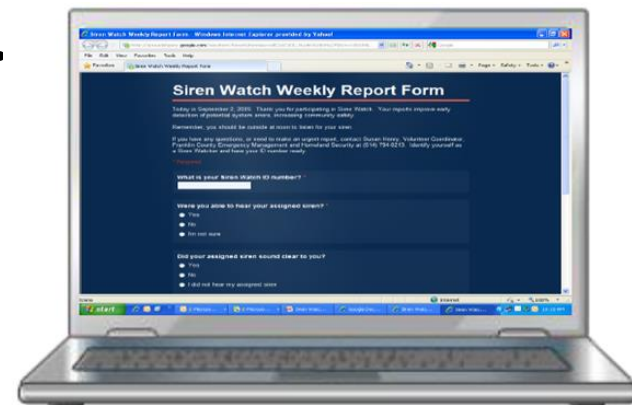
Siren Watch Weekly Report Form - Windows Internet Explorer provided by Yahoo!

File Edit View Favorites Tools Help

Favorites

Siren Watch Weekly Report Form

Siren Watch Weekly Report Form

Today is September 2, 2020. Thank you for participating in Siren Watch. Your reports improve early detection of potential system errors, increasing community safety.

Remember, you should be outside at noon to listen for your siren.

If you have any questions, or need to make an urgent report, contact Susan Henry, Volunteer Coordinator, Franklin County Emergency Management and Homeland Security at (614) 794-0213. Identify yourself as a Siren Watcher and have your ID number ready.

* Required

What is your Siren Watch ID number? *

Were you able to hear your assigned siren? *

Yes

No

I'm not sure

Did your assigned siren sound clear to you?

Yes

No

I did not hear my assigned siren

Internet

start